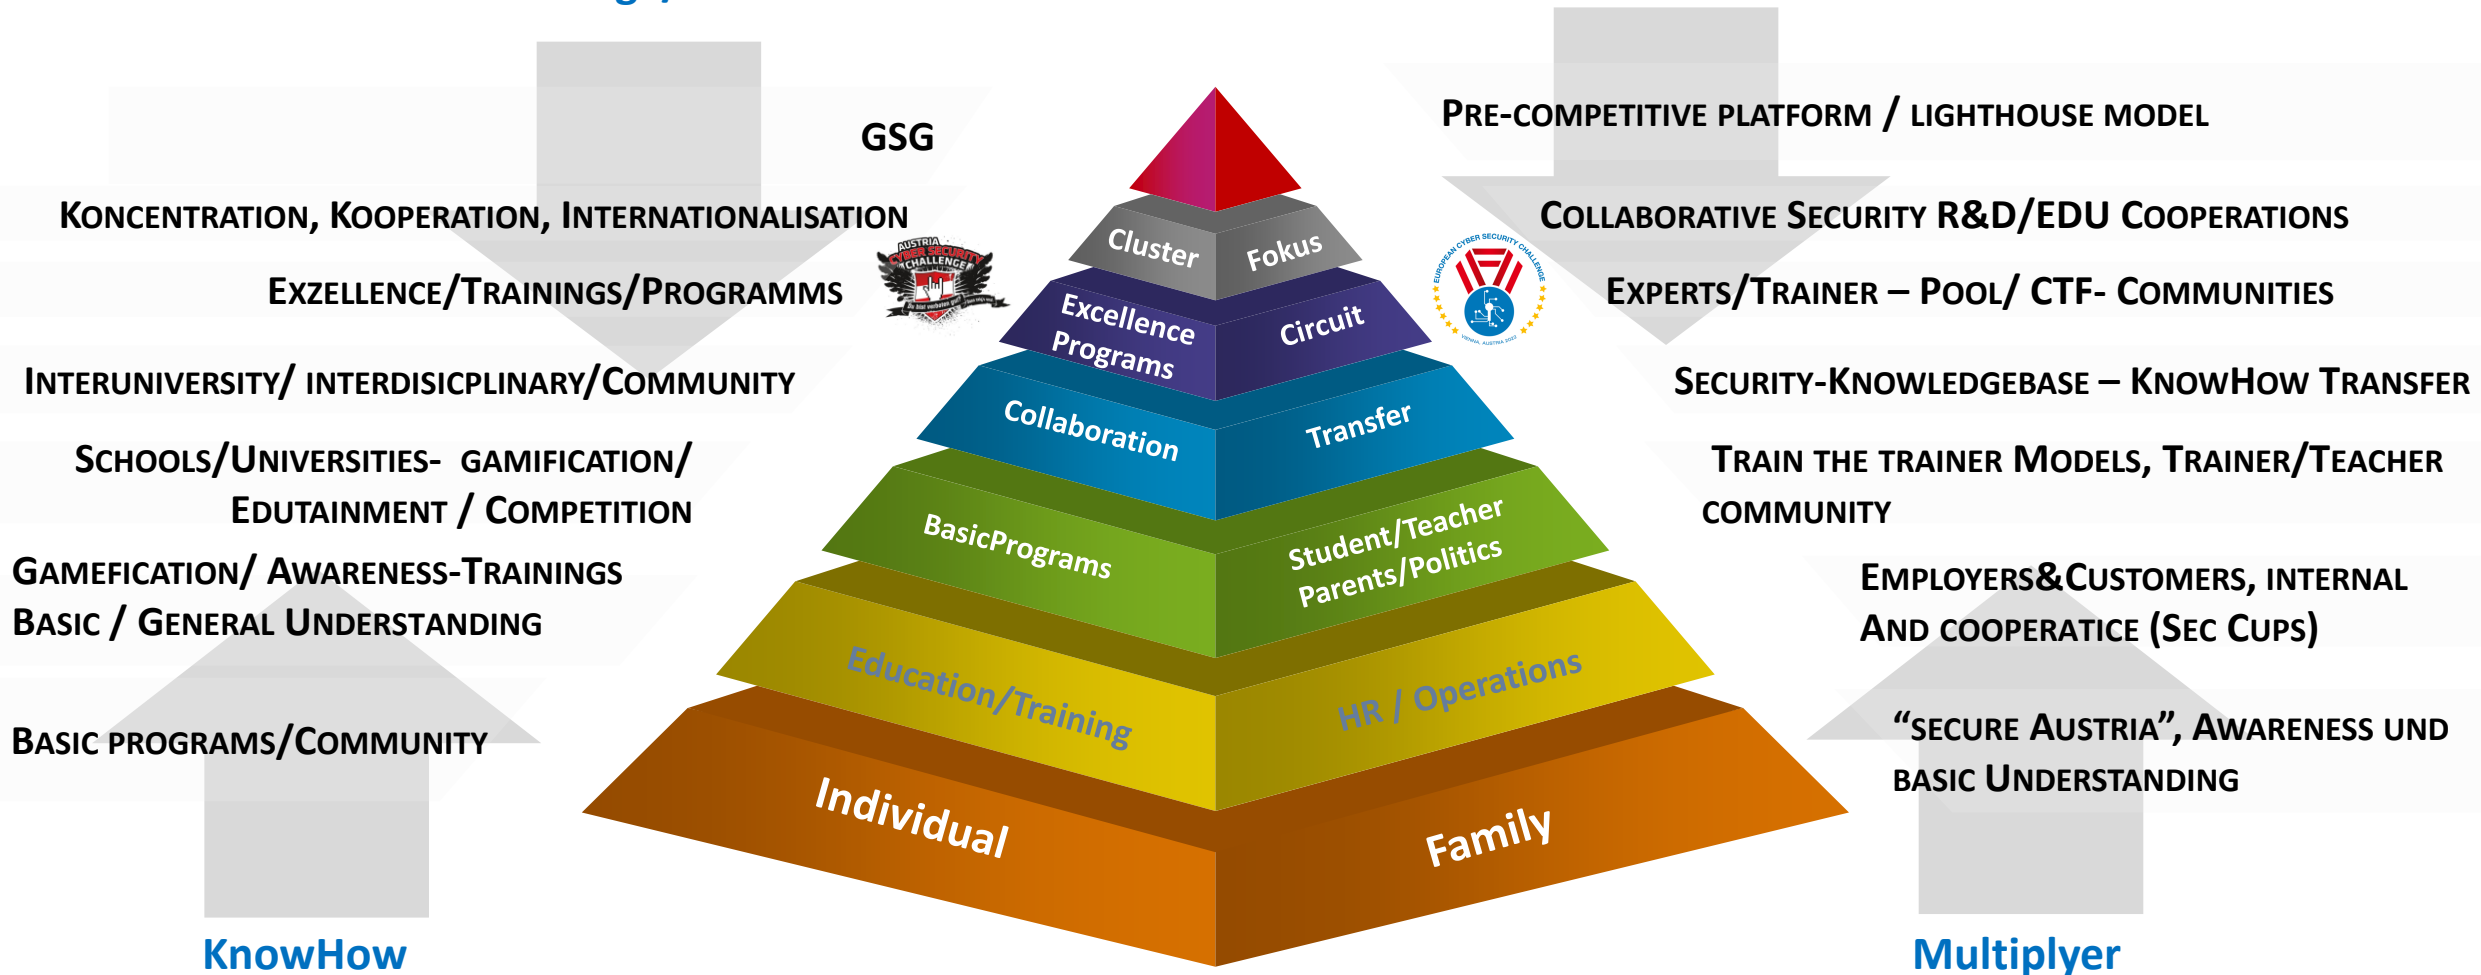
GSG

Koncentration, Kooperation, Internationalisation

Exzellence/Trainings/Programms

Interuniversity/ interdisicplinary/Community

Schools/Universities- gamification/ Edutainment / Competition

Gamefication/ Awareness-Trainings Basic / General Understanding

Basic programs/Community

KnowHow

Austria Cyber Security Challenge

Cluster
Fokus
Excellence Programs
Circuit
Collaboration
Transfer
BasicPrograms
Student/Teacher Parents/Politics
Education/Training
HR / Operations
Individual
Family

European Cyber Security Challenge
Vienna, Austria 2022

Pre-competitive platform / lighthouse model

Collaborative Security R&D/EDU Cooperations

Experts/Trainer – Pool/ CTF- Communities

Security-Knowledgebase – KnowHow Transfer

Train the trainer Models, Trainer/Teacher community

Employers&Customers, internal and cooperatice (Sec Cups)

"secure Austria", Awareness und basic Understanding

Multiplyer